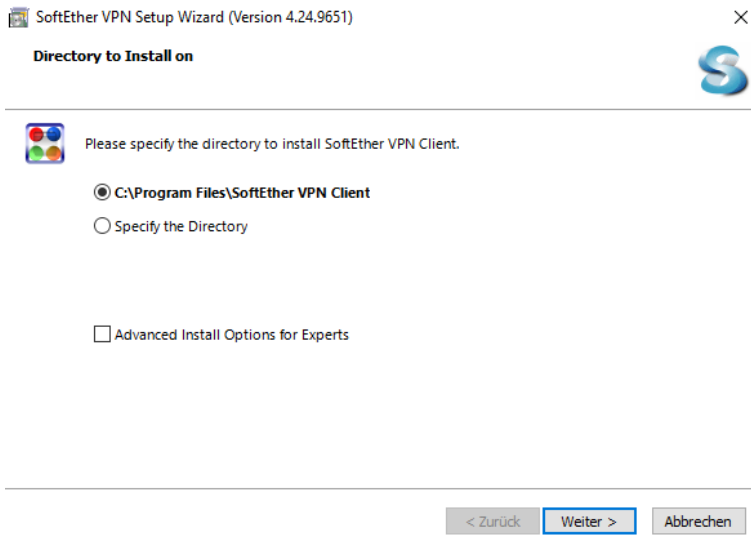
SoftEther VPN Setup Wizard (Version 4.24.9651)

×

Directory to Install on

Please specify the directory to install SoftEther VPN Client.

C:\Program Files\SoftEther VPN Client

Specify the Directory

Advanced Install Options for Experts

< Zurück

Weiter >

Abbrechen